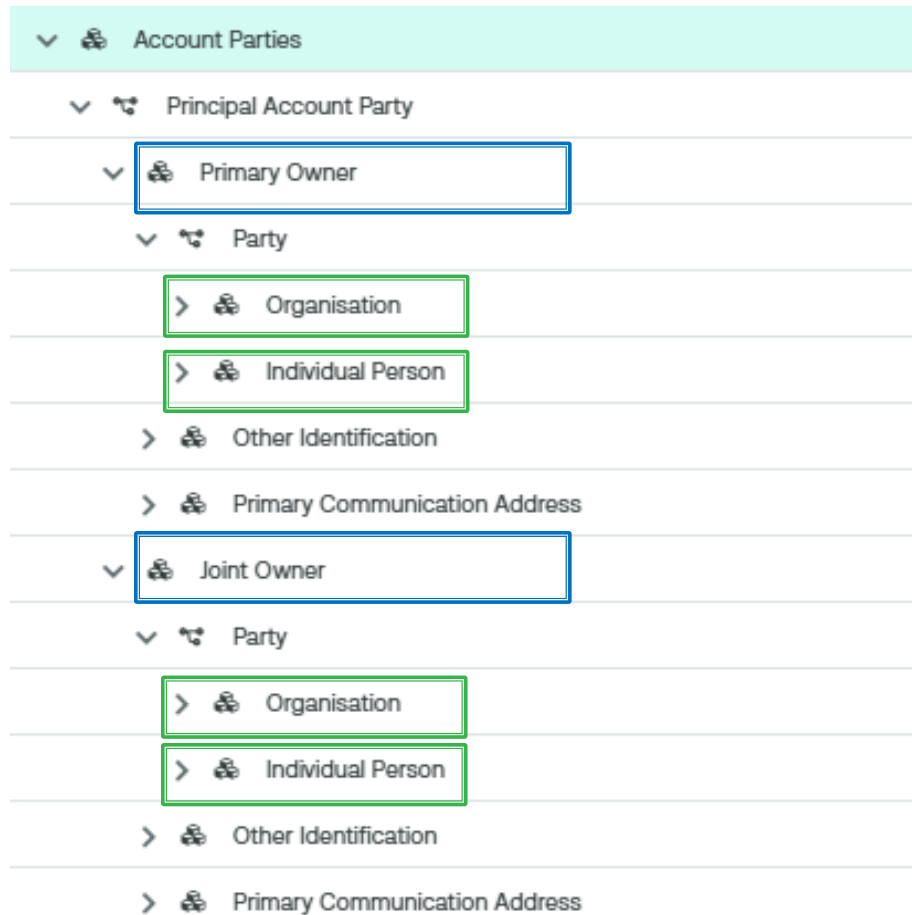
Account Parties
Principal Account Party
Primary Owner
Party
Organisation
Individual Person
Other Identification
Primary Communication Address
Joint Owner
Party
Organisation
Individual Person
Other Identification
Primary Communication Address